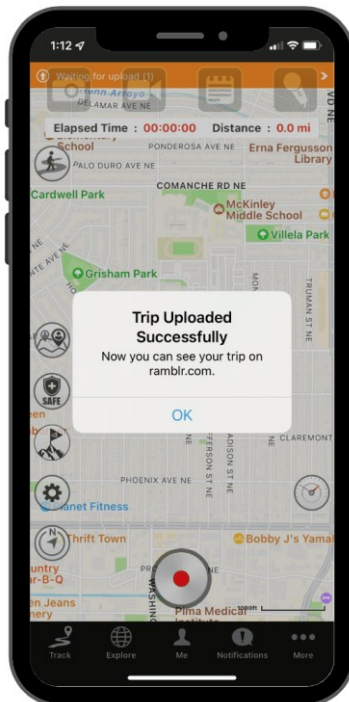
1:12

Waiting for upload (1)

Glenn Arroyo
DELAMAR AVE NE

Elapsed Time : 00:00:00 Distance : 0.0 mi

School
PONDEROSA AVE NE
Erna Fergusson Library
PALO DURO AVE NE
Cardwell Park
COMANCHE RD NE
McKinley Middle School
Villela Park
Grisham Park
TRUMAN ST NE

Trip Uploaded Successfully
Now you can see your trip on ramblr.com.
OK

SAFE
CLAREMONT
PHOENIX AVE NE
Planet Fitness
Thrift Town
Bobby J's Yamal
untry r-B-Q
en Jeans
Pima Medical Institute
WASHINGTON

Track Explore Me Notifications More